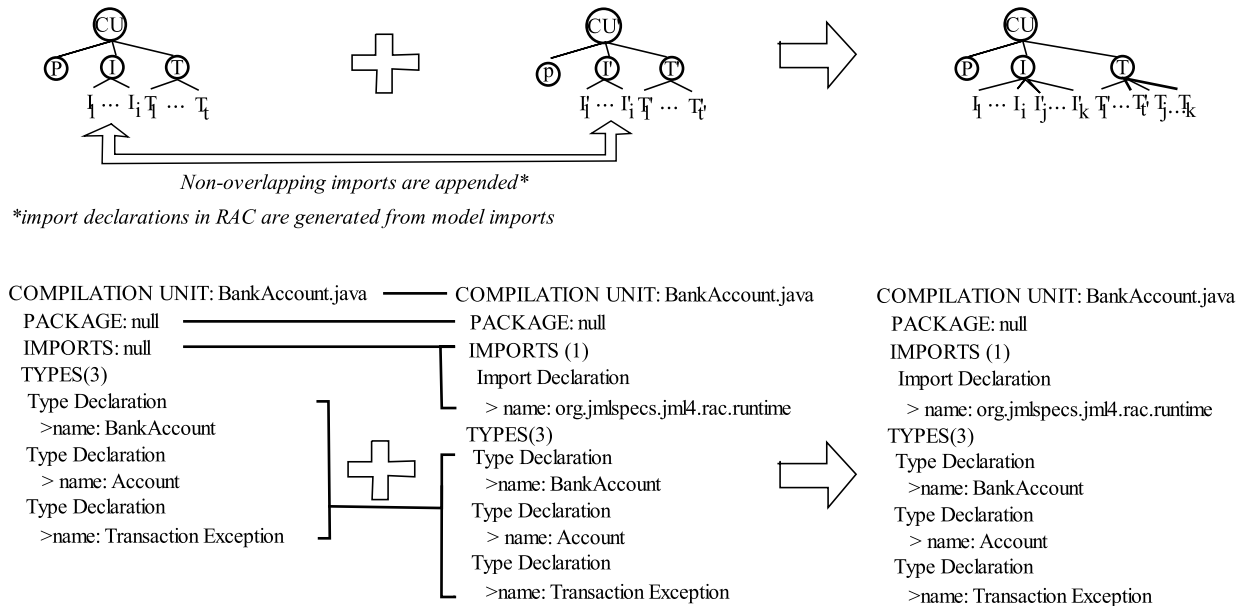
CU
P I T
$I_1 \cdots I_i$ $T_1 \cdots T_t$

CU'
p I' T'
$I'_1 \cdots I'_i$ $T'_1 \cdots T_{t'}$

CU
P I T
$I_1 \cdots I_i$ $I'_j \cdots I'_k$ $T'_1 \cdots T'_{t'}$ $T_j \cdots T_k$

Non-overlapping imports are appended*

*import declarations in RAC are generated from model imports

COMPILATION UNIT: BankAccount.java
PACKAGE: null
IMPORTS: null
TYPES(3)
Type Declaration
>name: BankAccount
Type Declaration
> name: Account
Type Declaration
>name: Transaction Exception

COMPILATION UNIT: BankAccount.java
PACKAGE: null
IMPORTS (1)
Import Declaration
> name: org.jmlspecs.jml4.rac.runtime
TYPES(3)
Type Declaration
>name: BankAccount
Type Declaration
> name: Account
Type Declaration
>name: Transaction Exception

COMPILATION UNIT: BankAccount.java
PACKAGE: null
IMPORTS (1)
Import Declaration
> name: org.jmlspecs.jml4.rac.runtime
TYPES(3)
Type Declaration
>name: BankAccount
Type Declaration
> name: Account
Type Declaration
>name: Transaction Exception